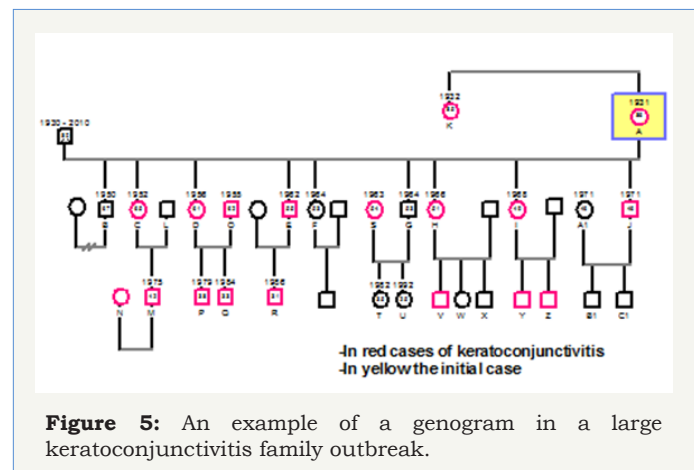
1932
K

1931
A

1930 - 2010

1950
B

1952
C

L

1956
D

1958
O

1962
E

1964
F

1963
S

1964
G

1966
H

1968
I

1971
A1

1971
J

1975
N
M

1979
P

1984
Q

1986
R

1983
T

1992
U

V W X

Y Z

B1 C1

-In red cases of keratoconjunctivitis
-In yellow the initial case

**Figure 5:** An example of a genogram in a large keratoconjunctivitis family outbreak.